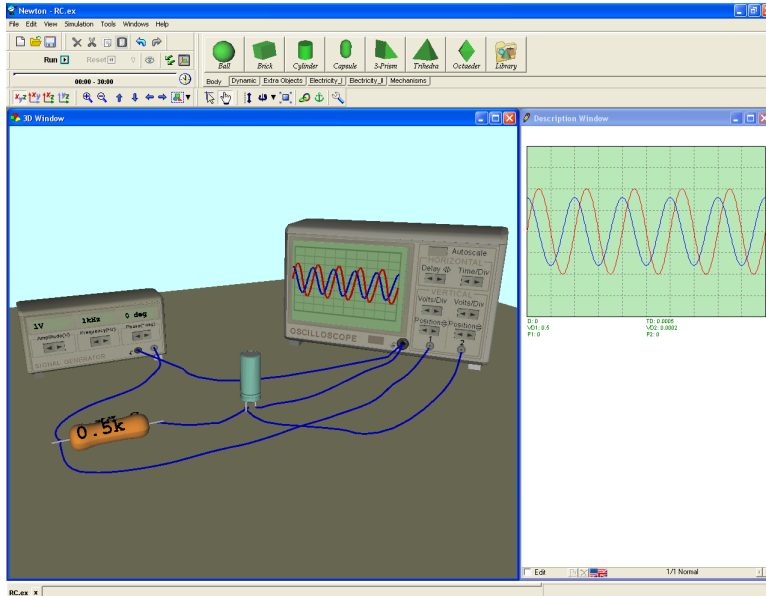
Newton - RC.ex

File Edit View Simulation Tools Windows Help

Run Reset

00:00 - 30:00

Ball Brick Cylinder Capsule 3-Prism Trihedra Octaeder Library

Body Dynamic Extra Objects Electricity_I Electricity_II Mechanisms

3D Window

Description Window

1V 1kHz 0 deg

Amplitude(V) Frequency(Hz) Phase(°deg)

SIGNAL GENERATOR

0.5k

OSCILLOSCOPE

Autoscale

HORIZONTAL

Delay Time/Div

VERTICAL

Volts/Div Volts/Div

Position Position

D: 0
VD1: 0.5
P1: 0

TD: 0.0005
VD2: 0.0002
P2: 0

Edit

1/1 Normal

RC.ex